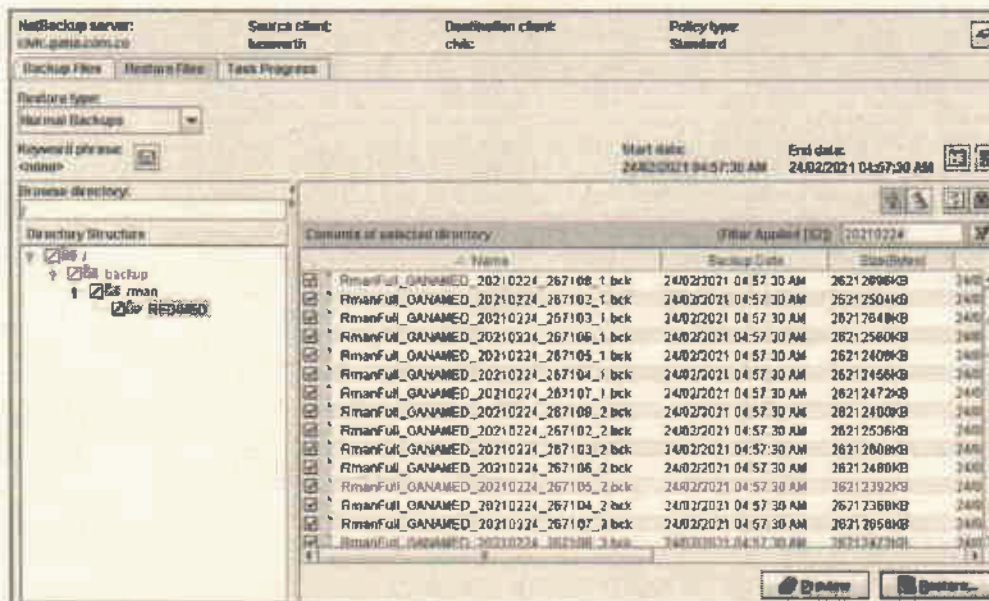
NetBackup server:
cvic.gana.com.co

Source client:
heswerth

Destination client:
cvic

Policy type:
Standard

Backup Files | Restore Files | Task Progress

Restore type:
Normal Backups

Keyword phrase:
<none>

Start date:
24/02/2021 04:57:30 AM

End date:
24/02/2021 04:57:30 AM

Browse directory:
/

Directory Structure

/
backup
rman
REDOMED

Contents of selected directory

Filter Applied (32) 20210224

| Name | Backup Date | Size(Bytes) |
|---|---|---|
| RmanFull_GANAMED_20210224_267108_1.bck | 24/02/2021 04:57:30 AM | 26212096KB |
| RmanFull_GANAMED_20210224_267102_1.bck | 24/02/2021 04:57:30 AM | 26212504KB |
| RmanFull_GANAMED_20210224_267103_1.bck | 24/02/2021 04:57:30 AM | 26212640KB |
| RmanFull_GANAMED_20210224_267106_1.bck | 24/02/2021 04:57:30 AM | 26212560KB |
| RmanFull_GANAMED_20210224_267105_1.bck | 24/02/2021 04:57:30 AM | 26212408KB |
| RmanFull_GANAMED_20210224_267104_1.bck | 24/02/2021 04:57:30 AM | 26212456KB |
| RmanFull_GANAMED_20210224_267107_1.bck | 24/02/2021 04:57:30 AM | 26212472KB |
| RmanFull_GANAMED_20210224_267108_2.bck | 24/02/2021 04:57:30 AM | 26212400KB |
| RmanFull_GANAMED_20210224_267102_2.bck | 24/02/2021 04:57:30 AM | 26212536KB |
| RmanFull_GANAMED_20210224_267103_2.bck | 24/02/2021 04:57:30 AM | 26212808KB |
| RmanFull_GANAMED_20210224_267106_2.bck | 24/02/2021 04:57:30 AM | 26212480KB |
| RmanFull_GANAMED_20210224_267105_2.bck | 24/02/2021 04:57:30 AM | 26212392KB |
| RmanFull_GANAMED_20210224_267104_2.bck | 24/02/2021 04:57:30 AM | 26717368KB |
| RmanFull_GANAMED_20210224_267107_2.bck | 24/02/2021 04:57:30 AM | 26212856KB |
| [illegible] | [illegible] | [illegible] |

Preview | Restore...